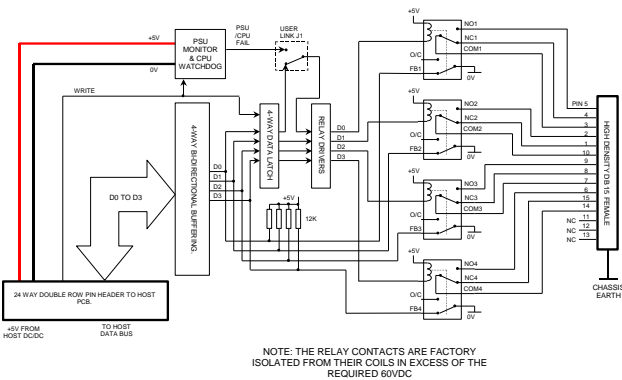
+5V
0V
PSU MONITOR & CPU WATCHDOG
PSU /CPU FAIL
USER LINK J1
WRITE
4-WAY BI-DIRECTIONAL BUFFERING.
D0 TO D3
D0
D1
D2
D3
4-WAY DATA LATCH
RELAY DRIVERS
D0
D1
D2
D3
+5V
12K
24 WAY DOUBLE ROW PIN HEADER TO HOST PCB.
+5V FROM HOST DC/DC
TO HOST DATA BUS
+5V
NO1
NC1
COM1
O/C
FB1
0V
+5V
NO2
NC2
COM2
O/C
FB2
0V
+5V
NO3
NC3
COM3
O/C
FB3
0V
+5V
NO4
NC4
COM4
O/C
FB4
0V
PIN 5
4
3
2
1
10
9
8
7
15
14
NC 11
NC 12
NC 13
HIGH DENSITY DB 15 FEMALE
CHASSIS EARTH
NOTE: THE RELAY CONTACTS ARE FACTORY ISOLATED FROM THEIR COILS IN EXCESS OF THE REQUIRED 60VDC